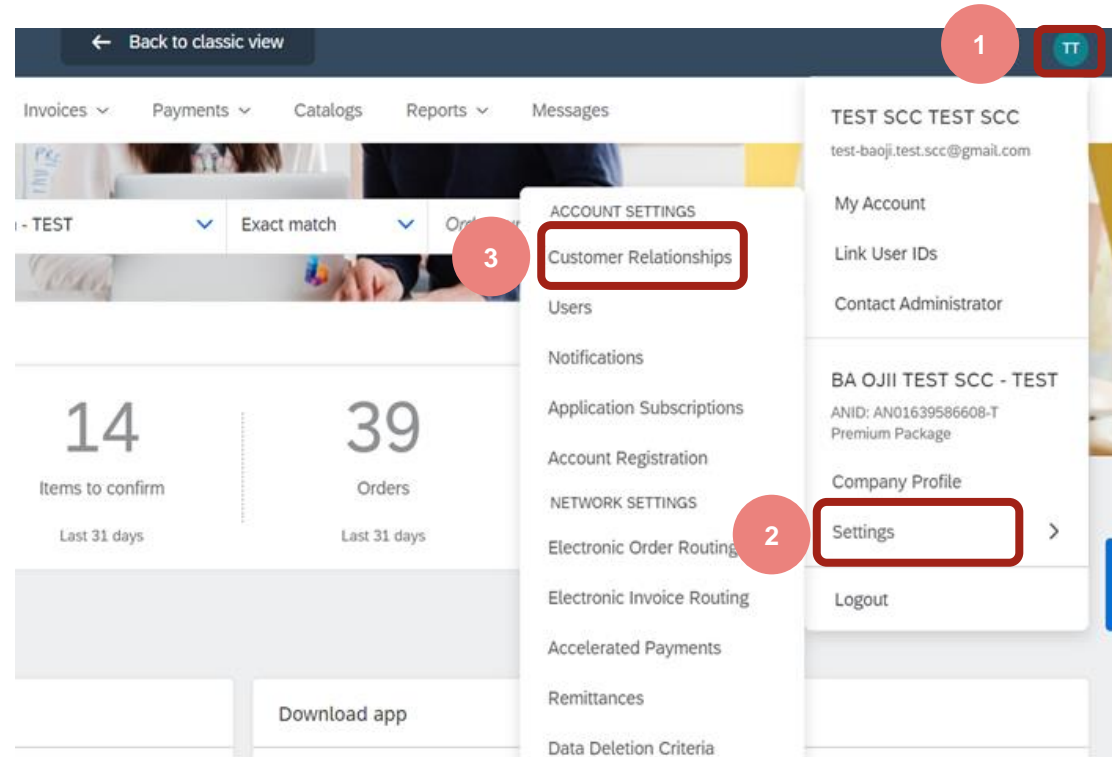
Back to classic view

1

TT

Invoices Payments Catalogs Reports Messages

- TEST

Exact match

Or

14
Items to confirm
Last 31 days

39
Orders
Last 31 days

ACCOUNT SETTINGS

3

Customer Relationships
Users
Notifications
Application Subscriptions
Account Registration

NETWORK SETTINGS

Electronic Order Routing
Electronic Invoice Routing
Accelerated Payments
Remittances
Data Deletion Criteria

TEST SCC TEST SCC
test-baoji.test.scc@gmail.com

My Account
Link User IDs
Contact Administrator

BA OJII TEST SCC - TEST
ANID: AN01639586608-T
Premium Package

Company Profile

2

Settings

Logout

Download app